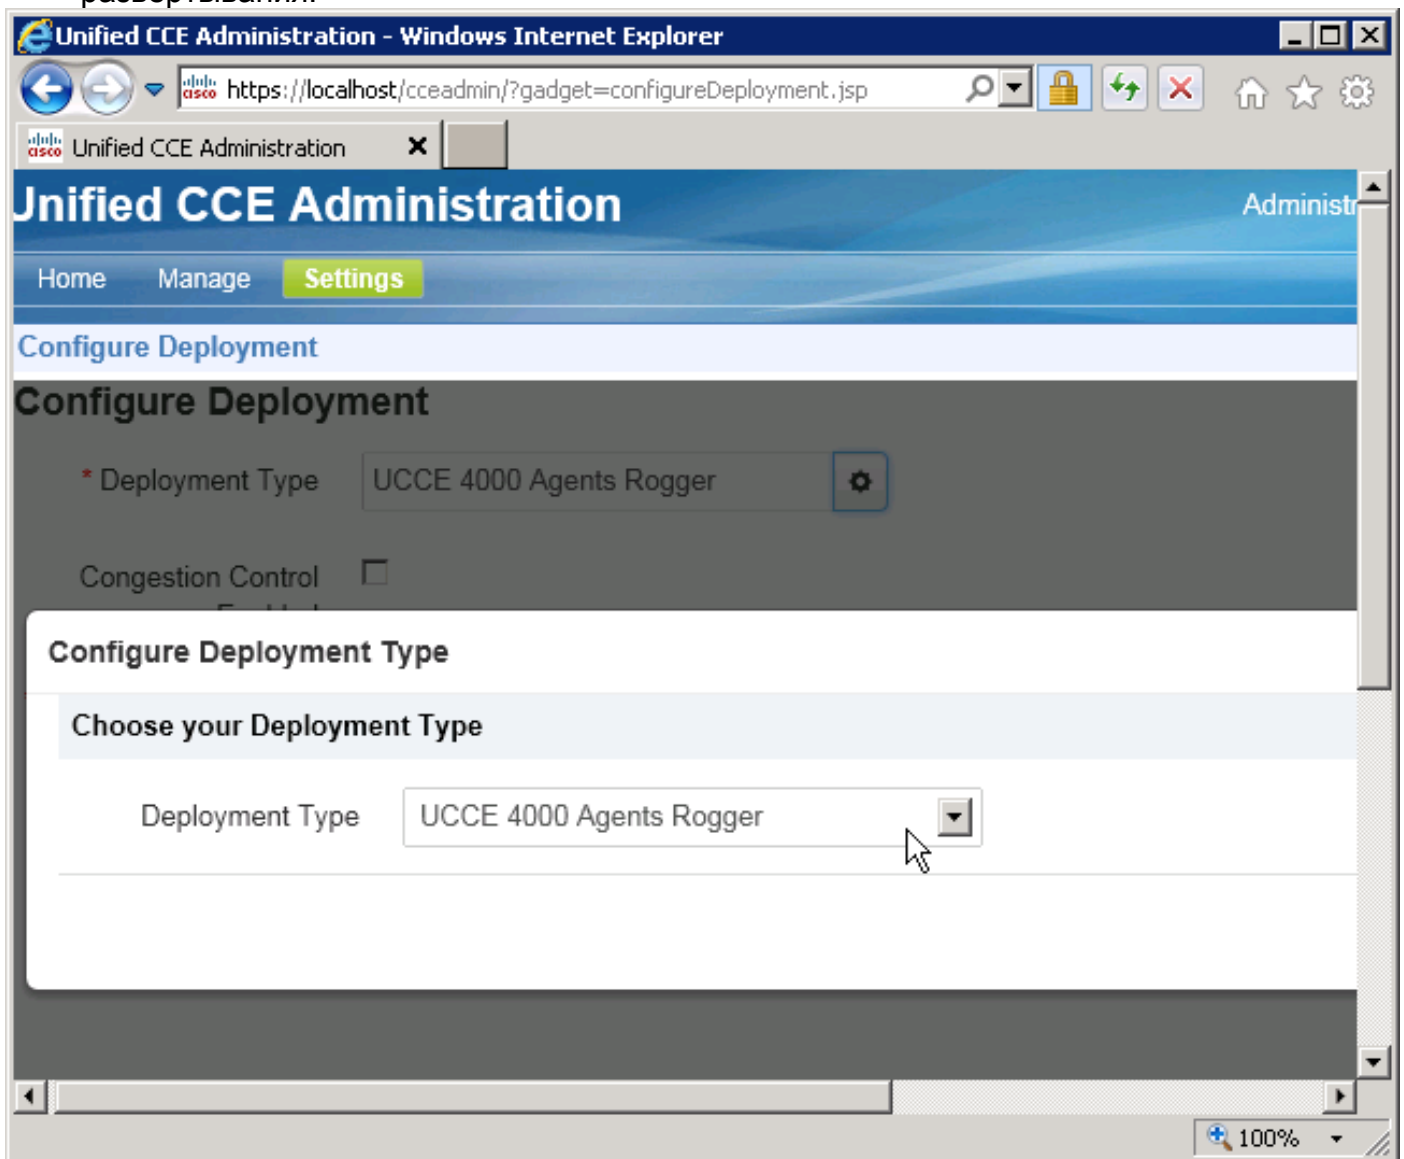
Unified CCE Administration - Windows Internet Explorer

https://localhost/cceadmin/?gadget=configureDeployment.jsp

Unified CCE Administration

Unified CCE Administration

Administr

Home Manage Settings

Configure Deployment

Configure Deployment

* Deployment Type UCCE 4000 Agents Rogger

Congestion Control

Configure Deployment Type

Choose your Deployment Type

Deployment Type UCCE 4000 Agents Rogger

100%